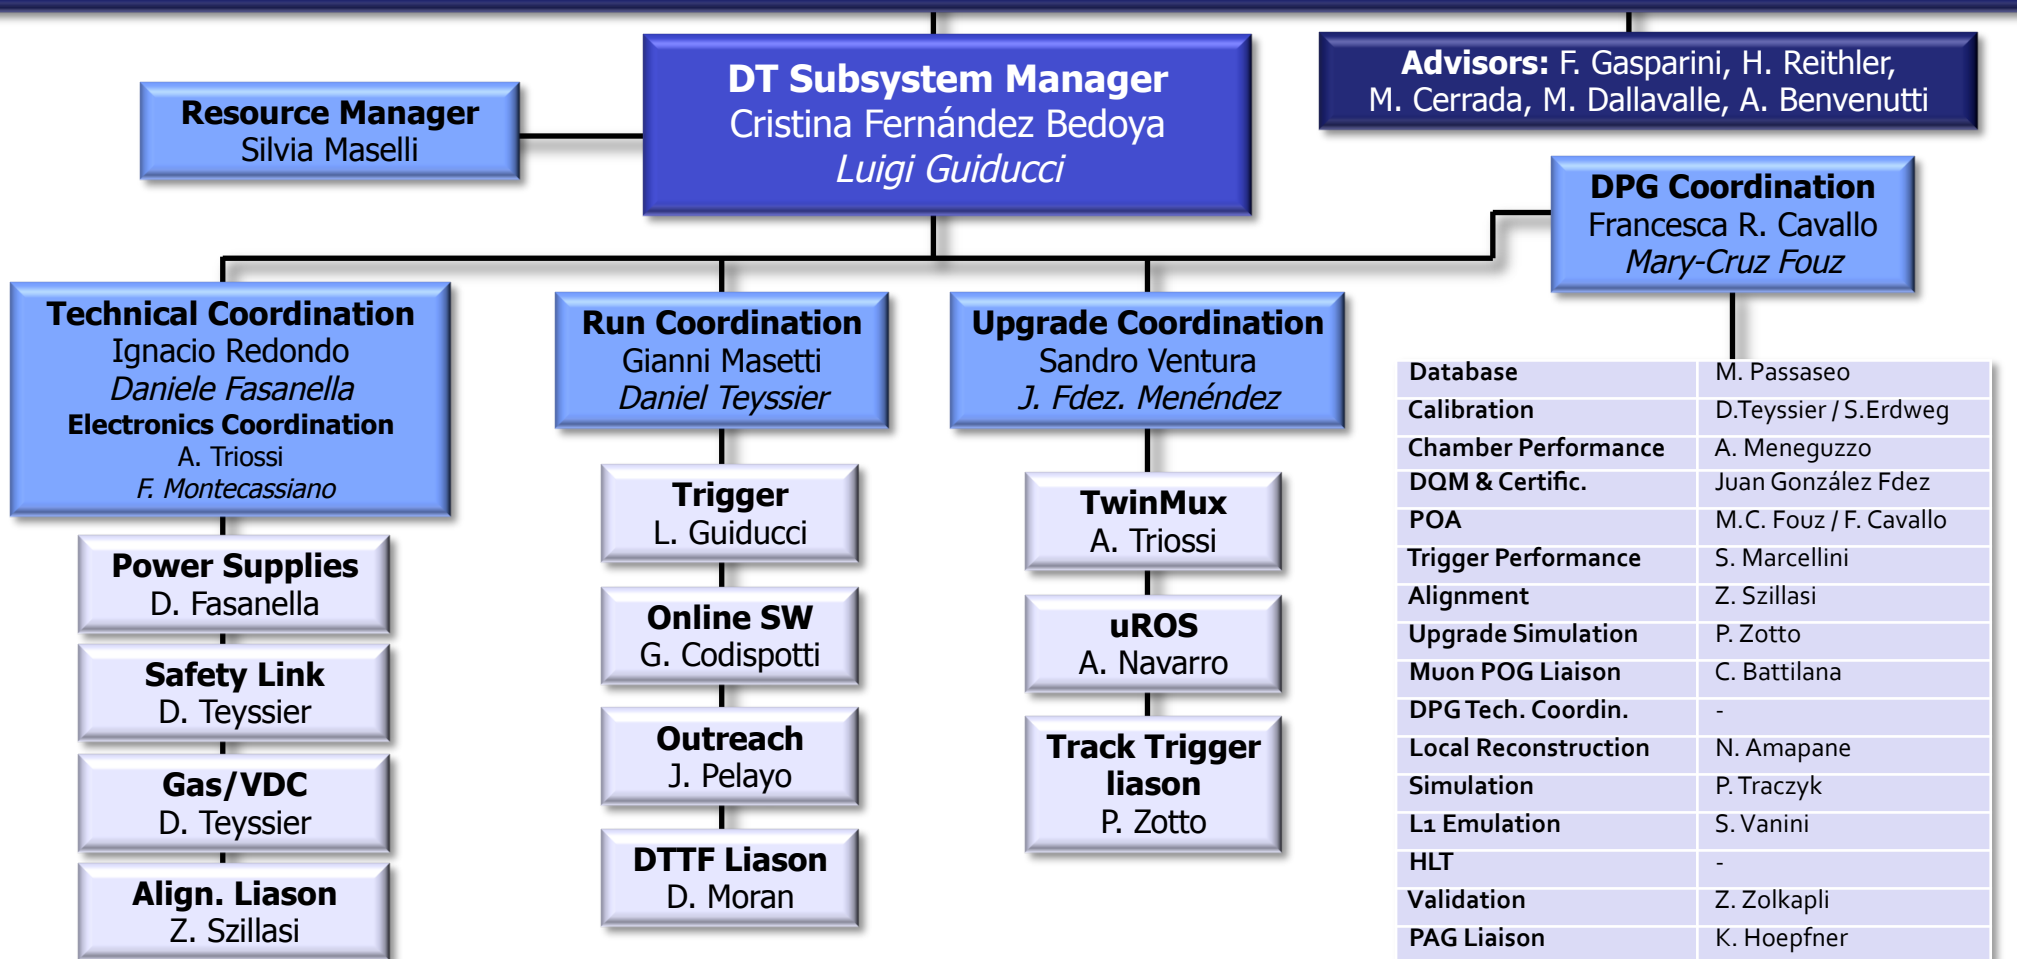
DT Subsystem Manager
Cristina Fernández Bedoya
*Luigi Guiducci*

Advisors: F. Gasparini, H. Reithler, M. Cerrada, M. Dallavalle, A. Benvenutti

Resource Manager
Silvia Maselli

DPG Coordination
Francesca R. Cavallo
*Mary-Cruz Fouz*

Technical Coordination
Ignacio Redondo
*Daniele Fasanella*
Electronics Coordination
A. Triossi
*F. Montecassiano*

Power Supplies
D. Fasanella

Safety Link
D. Teyssier

Gas/VDC
D. Teyssier

Align. Liason
Z. Szillasi

Run Coordination
Gianni Masetti
*Daniel Teyssier*

Trigger
L. Guiducci

Online SW
G. Codispotti

Outreach
J. Pelayo

DTTF Liason
D. Moran

Upgrade Coordination
Sandro Ventura
*J. Fdez. Menéndez*

TwinMux
A. Triossi

uROS
A. Navarro

Track Trigger liason
P. Zotto

| | |
|---|---|
| Database | M. Passaseo |
| Calibration | D.Teyssier / S.Erdweg |
| Chamber Performance | A. Meneguzzo |
| DQM & Certific. | Juan González Fdez |
| POA | M.C. Fouz / F. Cavallo |
| Trigger Performance | S. Marcellini |
| Alignment | Z. Szillasi |
| Upgrade Simulation | P. Zotto |
| Muon POG Liaison | C. Battilana |
| DPG Tech. Coordin. | - |
| Local Reconstruction | N. Amapane |
| Simulation | P. Traczyk |
| L1 Emulation | S. Vanini |
| HLT | - |
| Validation | Z. Zolkapli |
| PAG Liaison | K. Hoepfner |